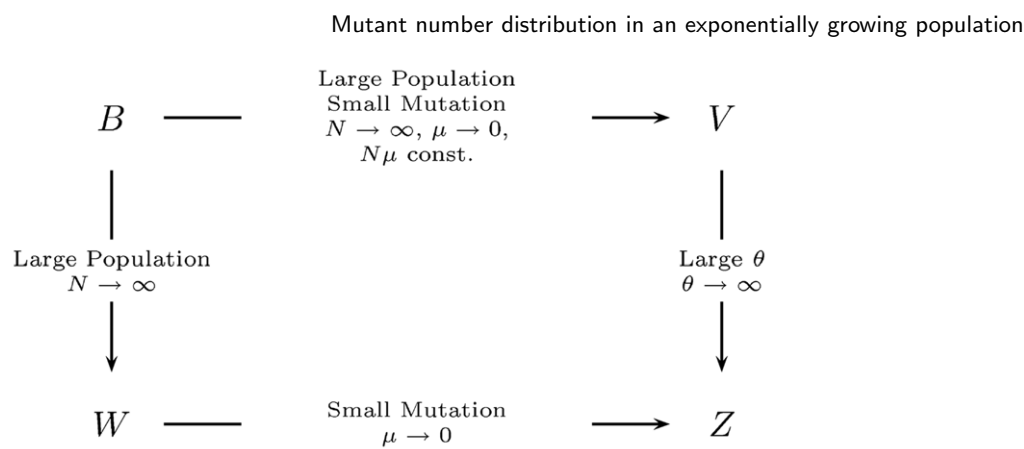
Mutant number distribution in an exponentially growing population

$B$

Large Population
Small Mutation
$N \to \infty$, $\mu \to 0$,
$N\mu$ const.

$V$

Large Population
$N \to \infty$

Large $\theta$
$\theta \to \infty$

$W$

Small Mutation
$\mu \to 0$

$Z$